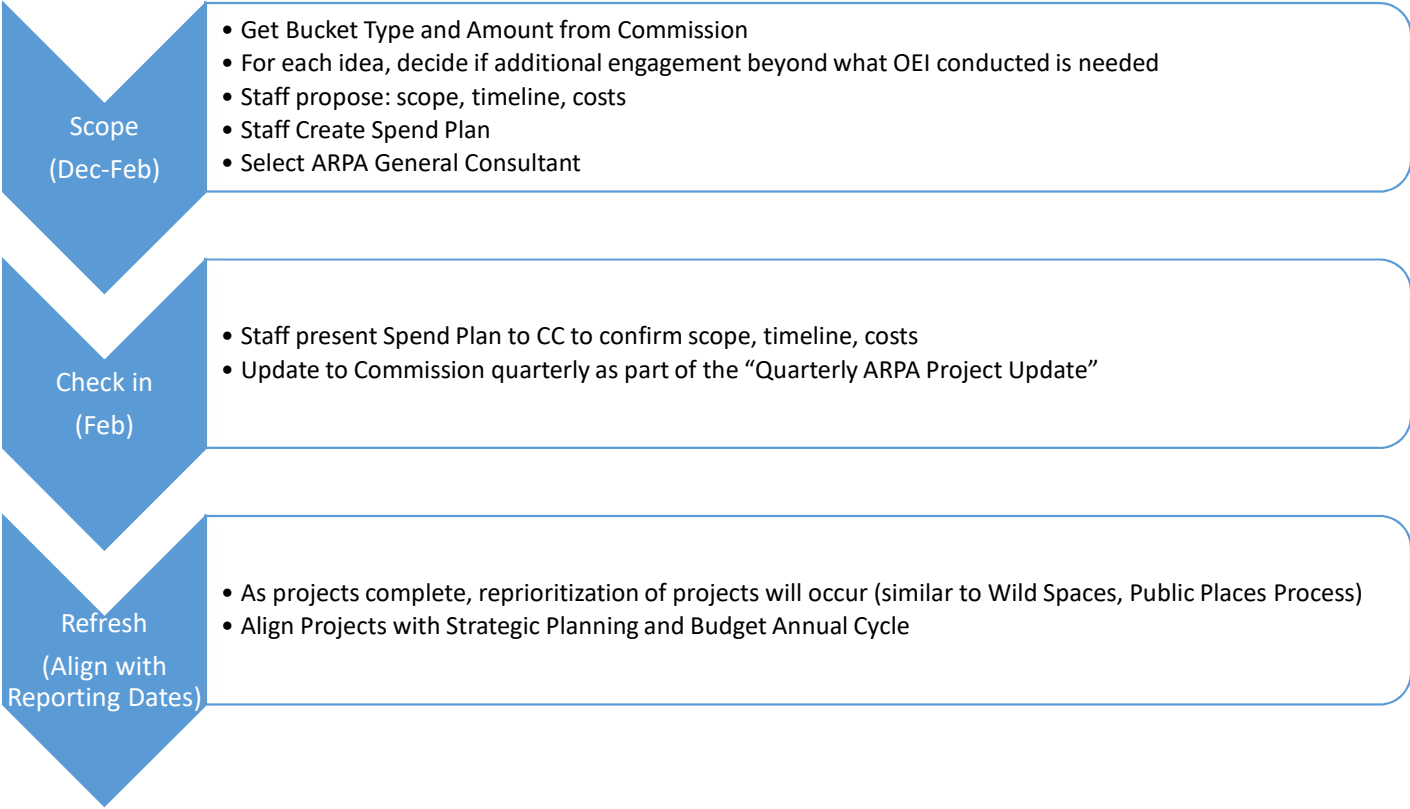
Scope
(Dec-Feb)

• Get Bucket Type and Amount from Commission
• For each idea, decide if additional engagement beyond what OEI conducted is needed
• Staff propose: scope, timeline, costs
• Staff Create Spend Plan
• Select ARPA General Consultant

Check in
(Feb)

• Staff present Spend Plan to CC to confirm scope, timeline, costs
• Update to Commission quarterly as part of the "Quarterly ARPA Project Update"

Refresh
(Align with Reporting Dates)

• As projects complete, reprioritization of projects will occur (similar to Wild Spaces, Public Places Process)
• Align Projects with Strategic Planning and Budget Annual Cycle